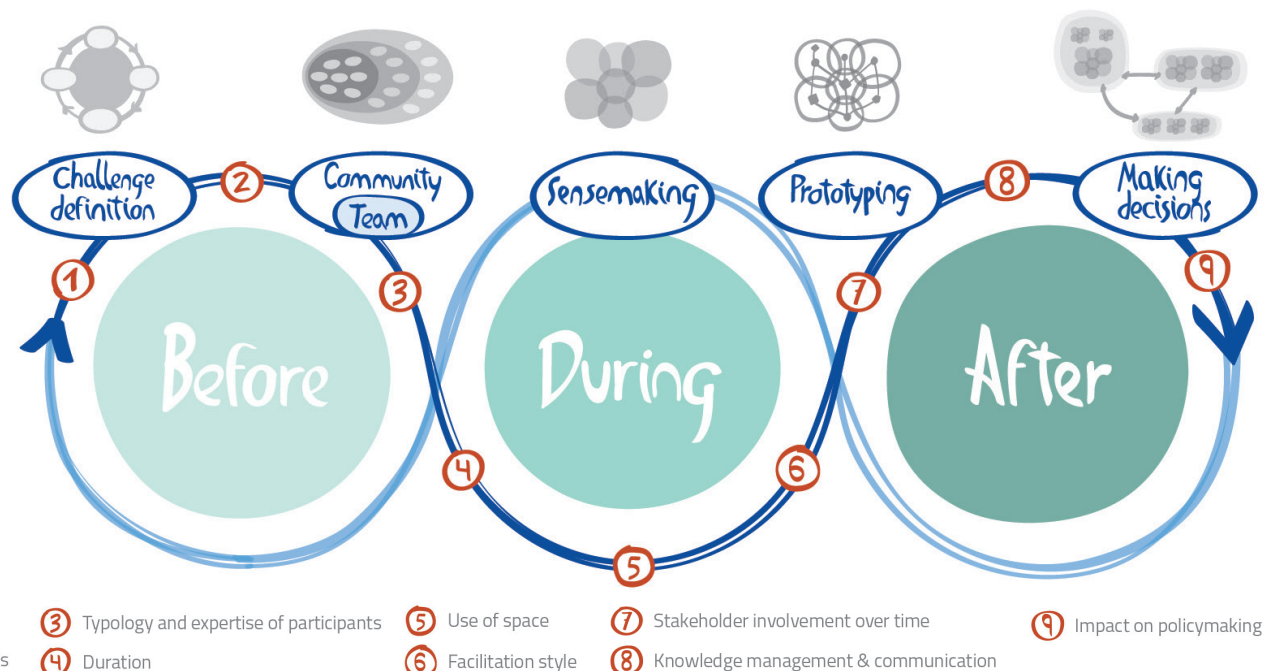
Challenge definition

2

Community Team

Sensemaking

Prototyping

8

Making decisions

1

3

7

9

Before

During

After

4

6

5

s

3 Typology and expertise of participants

4 Duration

5 Use of space

6 Facilitation style

7 Stakeholder involvement over time

8 Knowledge management & communication

9 Impact on policymaking